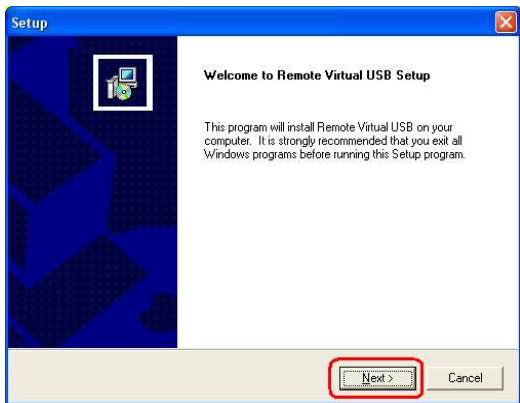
Setup

Welcome to Remote Virtual USB Setup

This program will install Remote Virtual USB on your computer. It is strongly recommended that you exit all Windows programs before running this Setup program.

Next >

Cancel